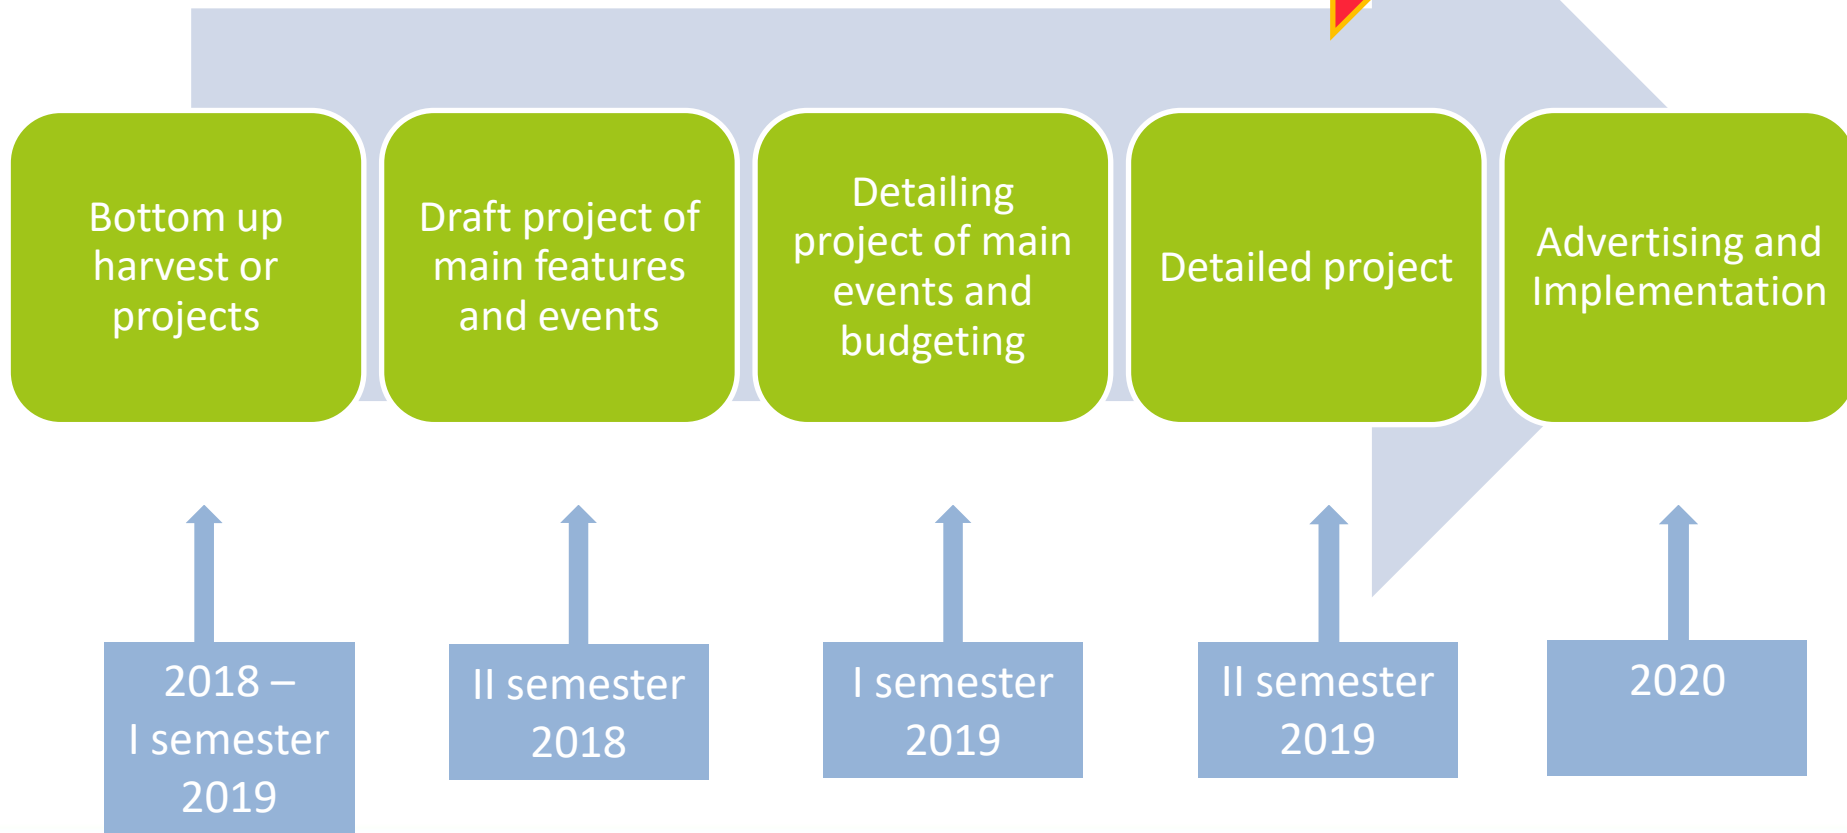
Bottom up harvest or projects

Draft project of main features and events

Detailing project of main events and budgeting

Detailed project

Advertising and Implementation

2018 – I semester 2019

II semester 2018

I semester 2019

II semester 2019

2020